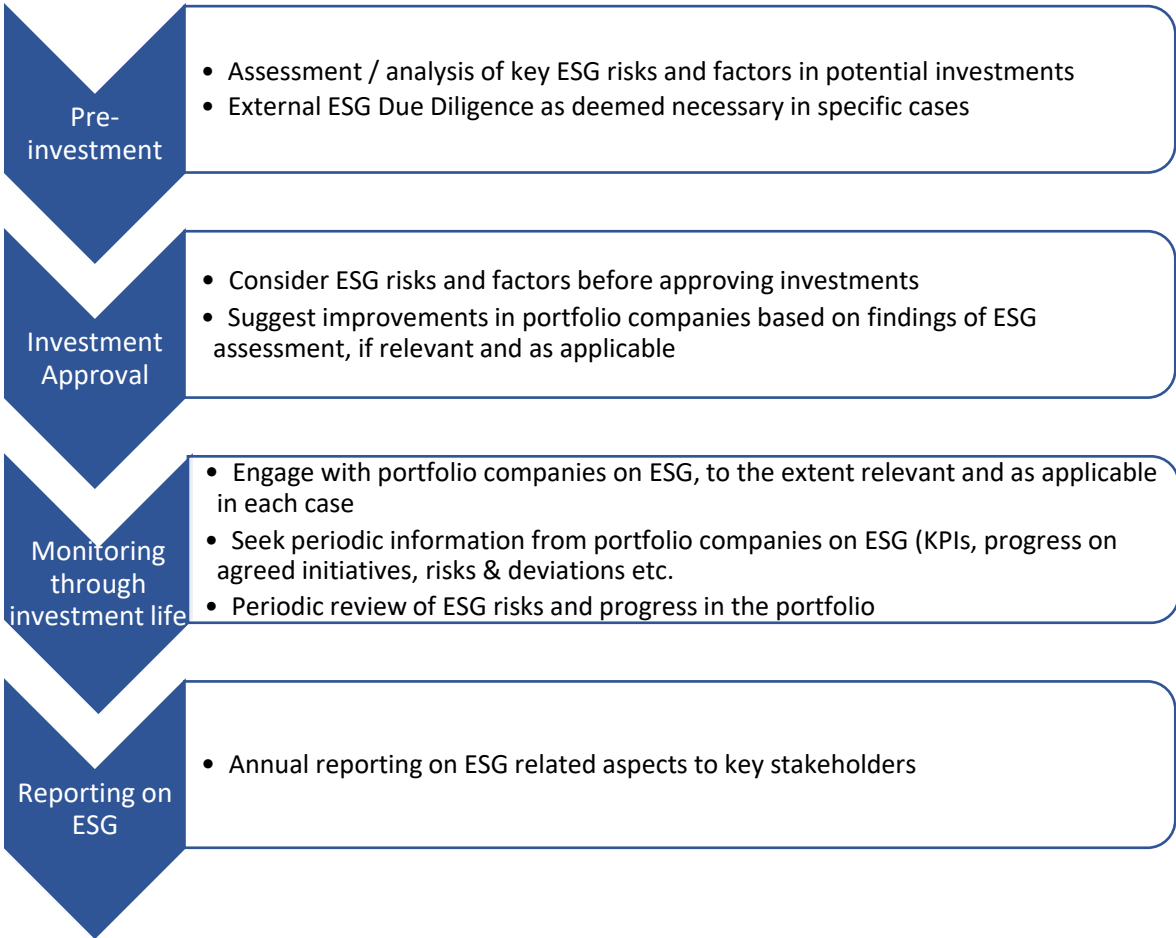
Pre-investment

• Assessment / analysis of key ESG risks and factors in potential investments
• External ESG Due Diligence as deemed necessary in specific cases

Investment Approval

• Consider ESG risks and factors before approving investments
• Suggest improvements in portfolio companies based on findings of ESG assessment, if relevant and as applicable

Monitoring through investment life

• Engage with portfolio companies on ESG, to the extent relevant and as applicable in each case
• Seek periodic information from portfolio companies on ESG (KPIs, progress on agreed initiatives, risks & deviations etc.
• Periodic review of ESG risks and progress in the portfolio

Reporting on ESG

• Annual reporting on ESG related aspects to key stakeholders